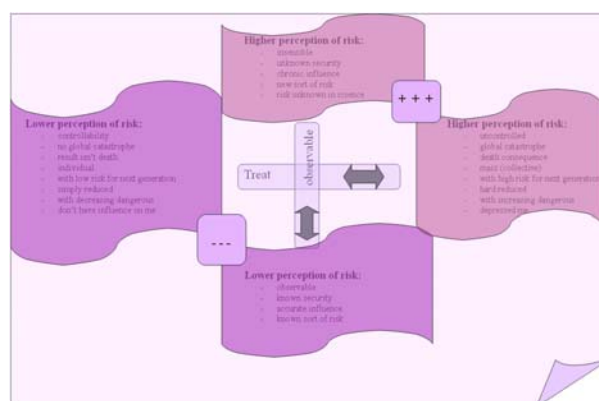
Higher perception of risk:
- invisible
- unknown security
- chronic influence
- new sort of risk
- risk unknown in science

+++

Lower perception of risk:
- controllability
- no global catastrophe
- result can't death
- individual
- with low risk for next generation
- simply reduced
- with decreasing dangerous
- don't have influence on me

Treat

observable

Higher perception of risk:
- uncontrolled
- global catastrophe
- death consequence
- mass (collective)
- with high risk for next generation
- hard reduced
- with increasing dangerous
- depressed me

---

Lower perception of risk:
- observable
- known security
- accurate influence
- known sort of risk